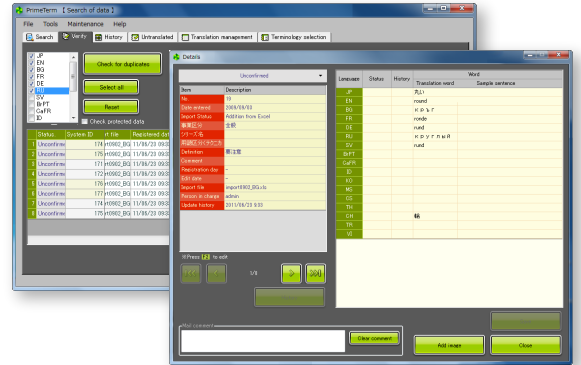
PrimeTerm 【Search of data】

File Tools Maintenance Help

Search Verify History Untranslated Translation management Terminology selection

JP
EN
BG
FR
DE
RU
SV
BrPT
CaFR
ID

Check for duplicates

Select all

Reset

Check protected data

| | Status | System ID | rt file | Registered da |
|---|---|---|---|---|
| 1 | Unconfirm | 174 | rt0902_BG | 11/06/23 09:3 |
| 2 | Unconfirm | 173 | rt0902_BG | 11/06/23 09:3 |
| 3 | Unconfirm | 171 | rt0902_BG | 11/06/23 09:3 |
| 4 | Unconfirm | 172 | rt0902_BG | 11/06/23 09:3 |
| 5 | Unconfirm | 176 | rt0902_BG | 11/06/23 09:3 |
| 6 | Unconfirm | 177 | rt0902_BG | 11/06/23 09:3 |
| 7 | Unconfirm | 175 | rt0902_BG | 11/06/23 09:3 |
| 8 | Unconfirm | 178 | rt0902_BG | 11/06/23 09:3 |

Details

Unconfirmed

| Item | Description |
|---|---|
| No. | 19 |
| Date entered | 2009/09/03 |
| Import Status | Addition from Excel |
| 事業区分 | 全般 |
| シリーズ名 | |
| 用語区分(カテゴリ) | |
| Definition | 要注意 |
| Comment | |
| Registration day | - |
| Edit date | - |
| Import file | import0902_BG.xls |
| Person in charge | admin |
| Update history | 2011/06/23 9:33 |

※Press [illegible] to edit

1/8

| Language | Status | History | Translation word | Sample sentence |
|---|---|---|---|---|
| JP | | | 丸い | |
| EN | | | round | |
| BG | | | кръг | |
| FR | | | ronde | |
| DE | | | rund | |
| RU | | | круглый | |
| SV | | | rund | |
| BrPT | | | | |
| CaFR | | | | |
| ID | | | | |
| KO | | | | |
| MS | | | | |
| CS | | | | |
| TH | | | | |
| CH | | | 輪 | |
| TR | | | | |
| VI | | | | |

Word

Mail comment

Clear comment

Add image

Close